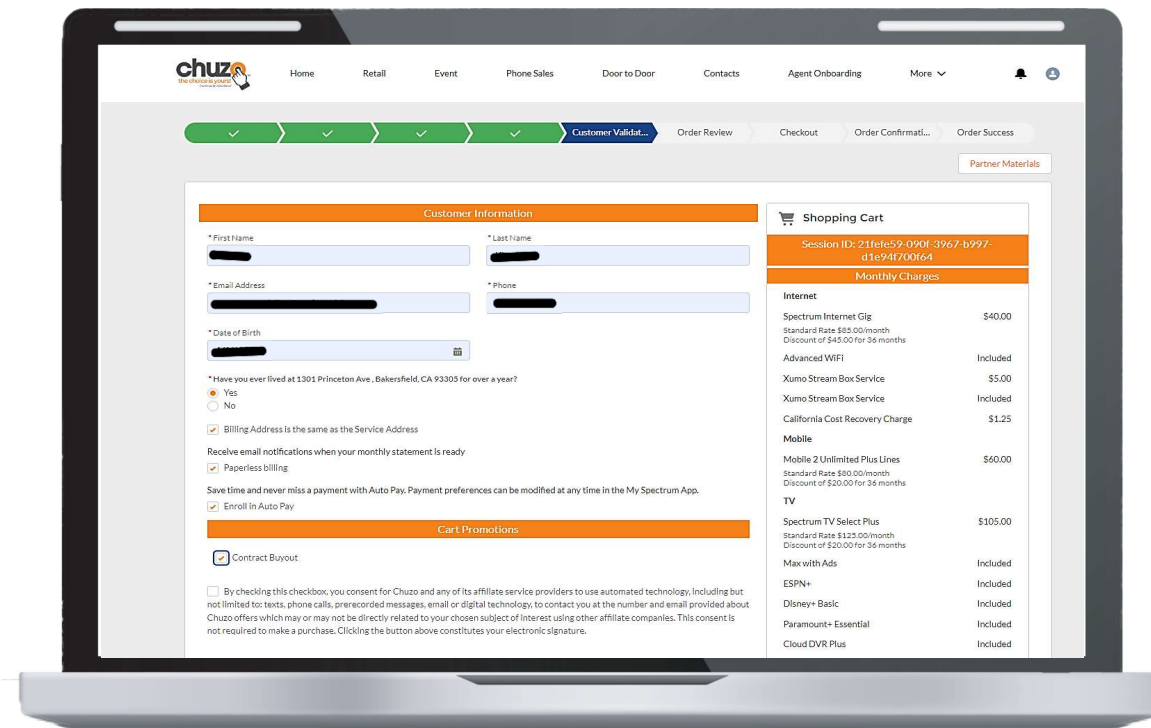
chuzo
the choice is yours

Home Retail Event Phone Sales Door to Door Contacts Agent Onboarding More

Customer Validat... Order Review Checkout Order Confirmati... Order Success

Partner Materials

Customer Information

*First Name

*Last Name

*Email Address

*Phone

*Date of Birth

*Have you ever lived at 1301 Princeton Ave , Bakersfield, CA 93305 for over a year?
Yes
No

Billing Address is the same as the Service Address

Receive email notifications when your monthly statement is ready
Paperless billing

Save time and never miss a payment with Auto Pay. Payment preferences can be modified at any time in the My Spectrum App.
Enroll in Auto Pay

Cart Promotions

Contract Buyout

By checking this checkbox, you consent for Chuzo and any of its affiliate service providers to use automated technology, including but not limited to: texts, phone calls, prerecorded messages, email or digital technology, to contact you at the number and email provided about Chuzo offers which may or may not be directly related to your chosen subject of interest using other affiliate companies. This consent is not required to make a purchase. Clicking the button above constitutes your electronic signature.

Shopping Cart

Session ID: 21fefe59-090f-3967-b997-d1e94f700f64

Monthly Charges

Internet

Spectrum Internet Gig $40.00
Standard Rate $85.00/month
Discount of $45.00 for 36 months

Advanced WiFi Included

Xumo Stream Box Service $5.00

Xumo Stream Box Service Included

California Cost Recovery Charge $1.25

Mobile

Mobile 2 Unlimited Plus Lines $60.00
Standard Rate $80.00/month
Discount of $20.00 for 36 months

TV

Spectrum TV Select Plus $105.00
Standard Rate $125.00/month
Discount of $20.00 for 36 months

Max with Ads Included

ESPN+ Included

Disney+ Basic Included

Paramount+ Essential Included

Cloud DVR Plus Included